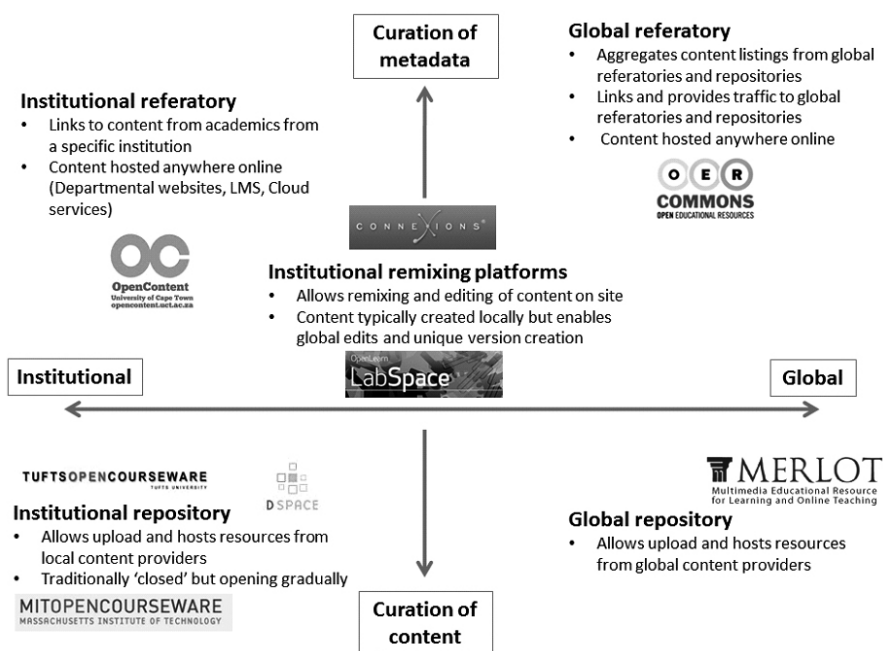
Curation of metadata

Global referatory
- Aggregates content listings from global referatories and repositories
- Links and provides traffic to global referatories and repositories
- Content hosted anywhere online

O E R
COMMONS
OPEN EDUCATIONAL RESOURCES

Institutional referatory
- Links to content from academics from a specific institution
- Content hosted anywhere online (Departmental websites, LMS, Cloud services)

OC
OpenContent
University of Cape Town
opencontent.uct.ac.za

CONNEXIONS

Institutional remixing platforms
- Allows remixing and editing of content on site
- Content typically created locally but enables global edits and unique version creation

OpenLearn
LabSpace

Institutional

Global

TUFTSOPENCOURSEWARE
TUFTS UNIVERSITY

DSPACE

MERLOT
Multimedia Educational Resource for Learning and Online Teaching

Institutional repository
- Allows upload and hosts resources from local content providers
- Traditionally 'closed' but opening gradually

Global repository
- Allows upload and hosts resources from global content providers

MITOPENCOURSEWARE
MASSACHUSETTS INSTITUTE OF TECHNOLOGY

Curation of content